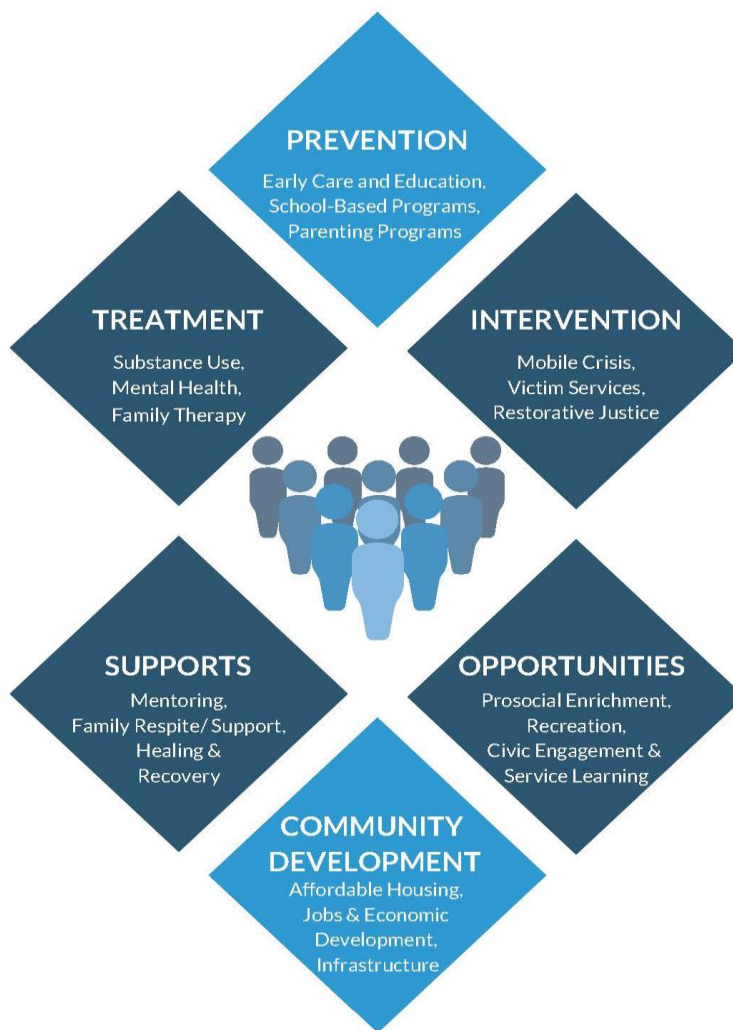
PREVENTION
Early Care and Education, School-Based Programs, Parenting Programs

TREATMENT
Substance Use, Mental Health, Family Therapy

INTERVENTION
Mobile Crisis, Victim Services, Restorative Justice

SUPPORTS
Mentoring, Family Respite/ Support, Healing & Recovery

OPPORTUNITIES
Prosocial Enrichment, Recreation, Civic Engagement & Service Learning

COMMUNITY DEVELOPMENT
Affordable Housing, Jobs & Economic Development, Infrastructure